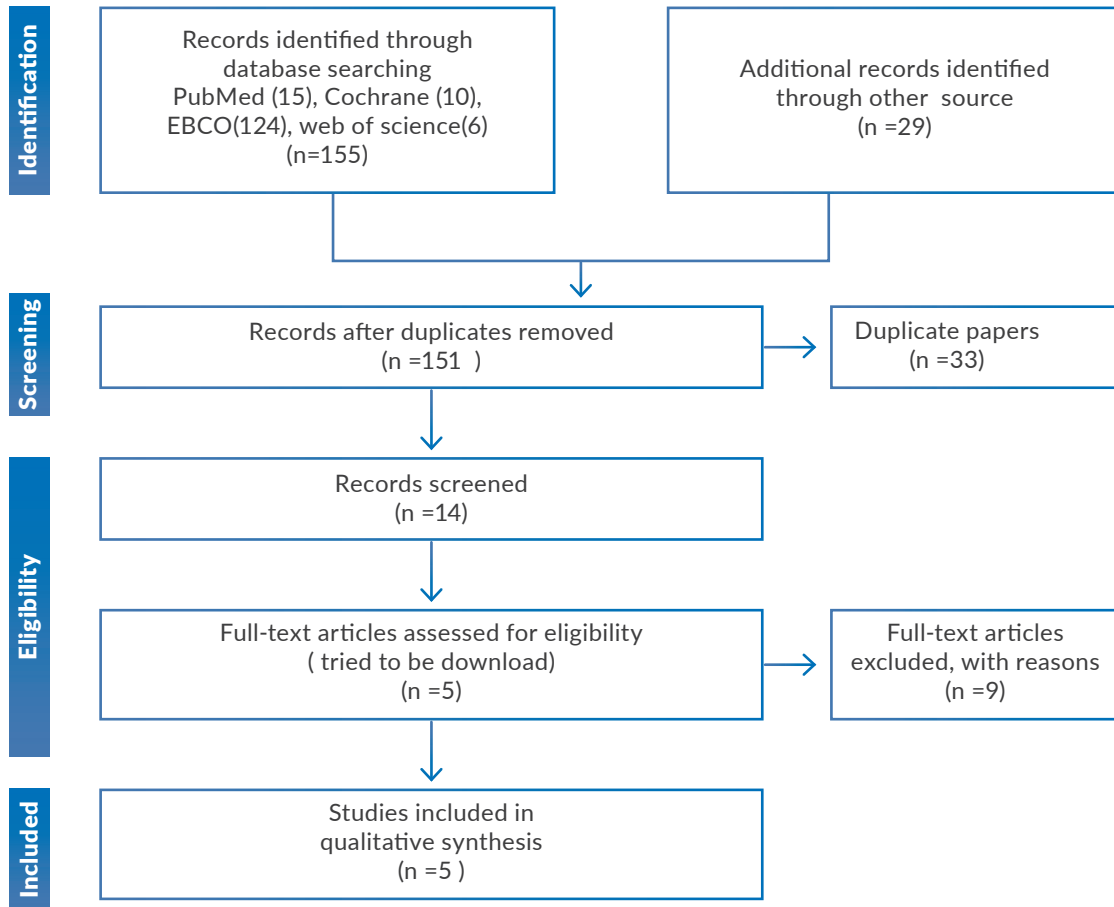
Identification

Records identified through database searching PubMed (15), Cochrane (10), EBCO(124), web of science(6) (n=155)

Additional records identified through other source (n =29)

Screening

Records after duplicates removed (n =151 )

Duplicate papers (n =33)

Eligibility

Records screened (n =14)

Full-text articles assessed for eligibility ( tried to be download) (n =5)

Full-text articles excluded, with reasons (n =9)

Included

Studies included in qualitative synthesis (n =5 )